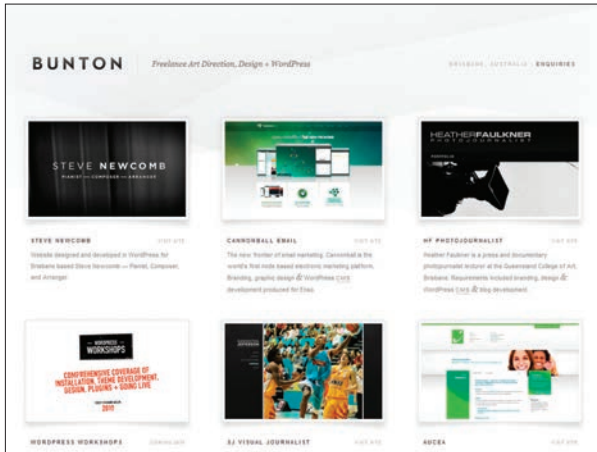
BUNTON Freelance Art Direction, Design + WordPress

BRISBANE, AUSTRALIA | ENQUIRIES

STEVE NEWCOMB
PIANIST — COMPOSER — ARRANGER

STEVE NEWCOMB VISIT SITE
Website designed and developed in WordPress for Brisbane based Steve Newcomb — Pianist, Composer, and Arranger.

CANNONBALL EMAIL VISIT SITE
The new frontier of email marketing. Cannonball is the world's first mobi based electronic marketing platform. Branding, graphic design & WordPress CMS development produced for Enso.

HEATHER FAULKNER
PHOTOJOURNALIST

HF PHOTOJOURNALIST VISIT SITE
Heather Faulkner is a press and documentary photojournalist lecturer at the Queensland College of Art, Brisbane. Requirements included branding, design & WordPress CMS & blog development.

WORDPRESS WORKSHOPS
COMPREHENSIVE COVERAGE OF INSTALLATION, THEME DEVELOPMENT, DESIGN, PLUGINS + GOING LIVE
2011

WORDPRESS WORKSHOPS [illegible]

SJ VISUAL JOURNALIST VISIT SITE

AUCEA VISIT SITE